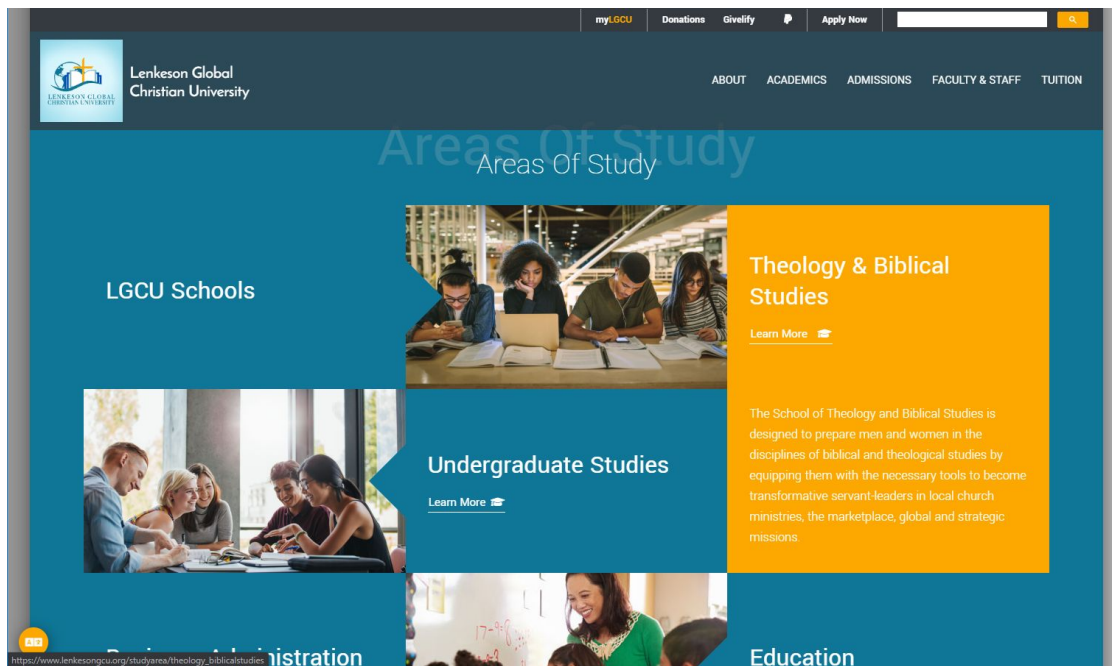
myLGCU Donations Givelify Apply Now

LENKESON GLOBAL CHRISTIAN UNIVERSITY

Lenkeson Global Christian University

ABOUT ACADEMICS ADMISSIONS FACULTY & STAFF TUITION

Areas Of Study

Areas Of Study

LGCU Schools

Theology & Biblical Studies

Learn More

Undergraduate Studies

Learn More

The School of Theology and Biblical Studies is designed to prepare men and women in the disciplines of biblical and theological studies by equipping them with the necessary tools to become transformative servant-leaders in local church ministries, the marketplace, global and strategic missions.

https://www.lenkesongcu.org/studyarea/theology_biblicalstudies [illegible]istration

Education